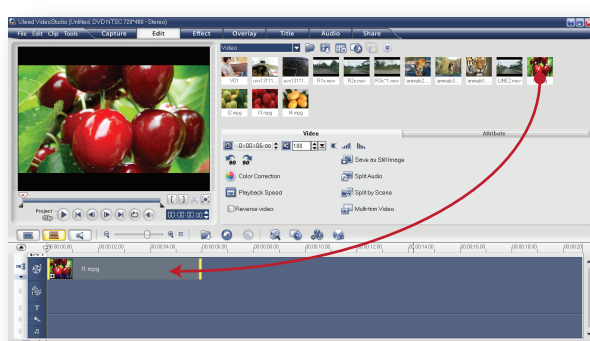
Ulead VideoStudio (Untitled, DVD NTSC 720*480 - Stereo)

File Edit Clip Tools

Capture

Edit

Effect

Overlay

Title

Audio

Share

Video

V01

sun13511...

sun13511...

P3c.mov

P2b.mov

P3c*1.mov

animals3...

animals3...

animals3...

LINE2.mov

11.mpg

12.mpg

13.mpg

14.mpg

Video

Attribute

0:00:05:00

100

Save as Still Image

Color Correction

Split Audio

Playback Speed

Split by Scene

Reverse video

Multi-trim Video

Project

Clip

00:00:00:00

00:00:00:00

00:00:02:00

00:00:04:00

00:00:06:00

00:00:08:00

00:00:10:00

00:00:12:00

00:00:14:00

00:00:16:00

00:00:18:00

00:00:20

11.mpg